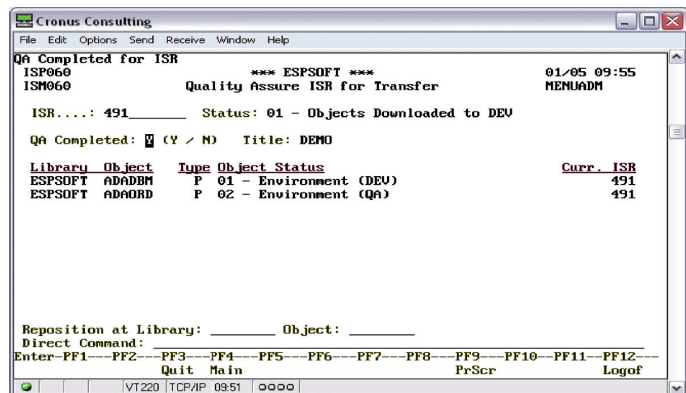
Cronus Consulting

File Edit Options Send Receive Window Help

QA Completed for ISR
ISP060 *** ESPSOFT *** 01/05 09:55
ISM060 Quality Assure ISR for Transfer MENUADM

ISR....: 491_______ Status: 01 - Objects Downloaded to DEV

QA Completed: Y (Y / N) Title: DEMO

| Library | Object | Type | Object Status | Curr. ISR |
|---|---|---|---|---|
| ESPSOFT | ADADBM | P | 01 - Environment (DEV) | 491 |
| ESPSOFT | ADAORD | P | 02 - Environment (QA) | 491 |

Reposition at Library: ________ Object: ________
Direct Command: ________
Enter-PF1---PF2---PF3---PF4---PF5---PF6---PF7---PF8---PF9---PF10---PF11---PF12---
Quit Main PrScr Logof

VT220 TCP/IP 09:51 0000